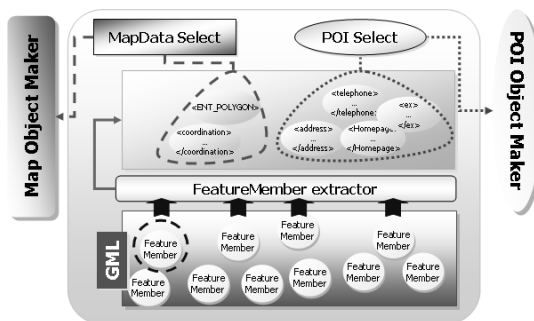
Map Object Maker

MapData Select

POI Select

POI Object Maker

<ENT_POLYGON>

<coordination>
...
</coordination>

<telephone>
...
</telephone>

<ex>
...
</ex>

<address>
...
</address>

<Homepage>
...
</Homepage>

FeatureMember extractor

GML

Feature Member

Feature Member

Feature Member

Feature Member

Feature Member

Feature Member

Feature Member

Feature Member

Feature Member

Feature Member

Feature Member